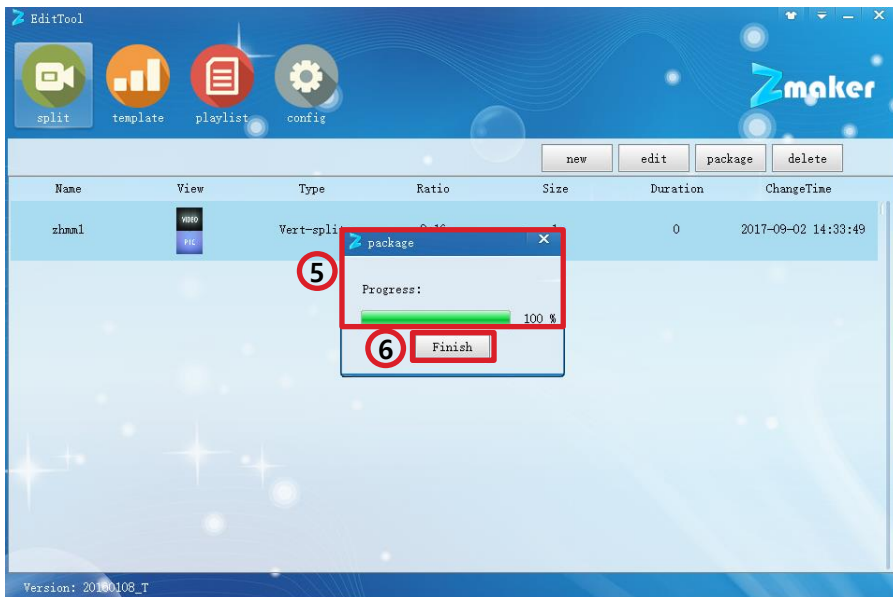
EditTool

split template playlist config

Zmaker

new edit package delete

| Name | View | Type | Ratio | Size | Duration | ChangeTime |
|---|---|---|---|---|---|---|
| zhmm1 | VIDEO PIC | Vert-split | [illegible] | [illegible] | 0 | 2017-09-02 14:33:49 |

package

5

Progress:

100 %

6

Finish

Version: 20180108_T